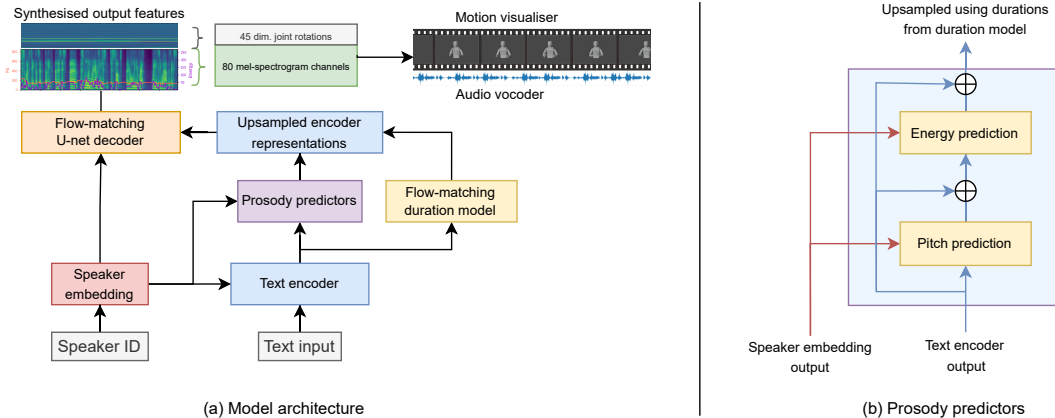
Synthesised output features

45 dim. joint rotations

80 mel-spectrogram channels

Motion visualiser

Audio vocoder

Flow-matching U-net decoder

Upsampled encoder representations

Prosody predictors

Flow-matching duration model

Speaker embedding

Text encoder

Speaker ID

Text input

(a) Model architecture

Upsampled using durations from duration model

Energy prediction

Pitch prediction

Speaker embedding output

Text encoder output

(b) Prosody predictors